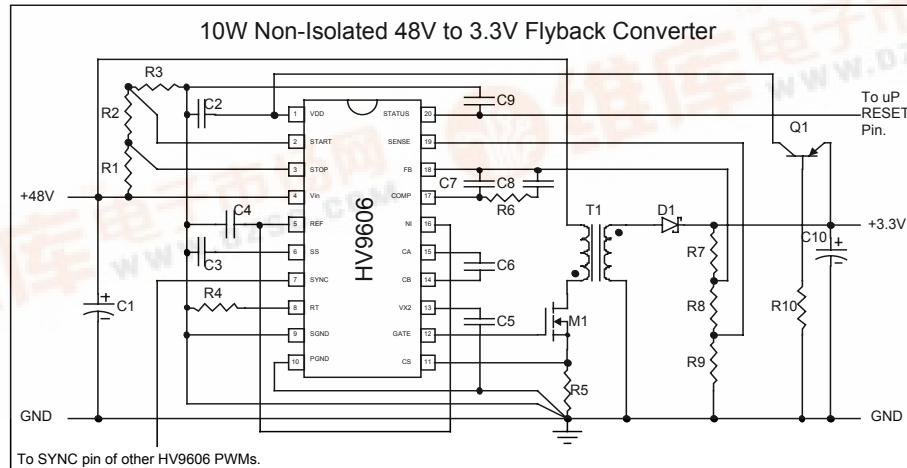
10W Non-Isolated 48V to 3.3V Flyback Converter

R3
R2
R1
C2
C4
C3
R4
C1
+48V
GND
HV9606
1 VDD
2 START
3 STOP
4 Vin
5 REF
6 SS
7 SYNC
8 RT
9 SGND
10 PGND
20 STATUS
19 SENSE
18 FB
17 COMP
16 NI
15 CA
14 CB
13 VX2
12 GATE
11 CS
C9
C7
C8
R6
C6
C5
T1
D1
M1
R5
R7
R8
R9
Q1
R10
C10
To uP RESET Pin.
+3.3V
GND
To SYNC pin of other HV9606 PWMs.